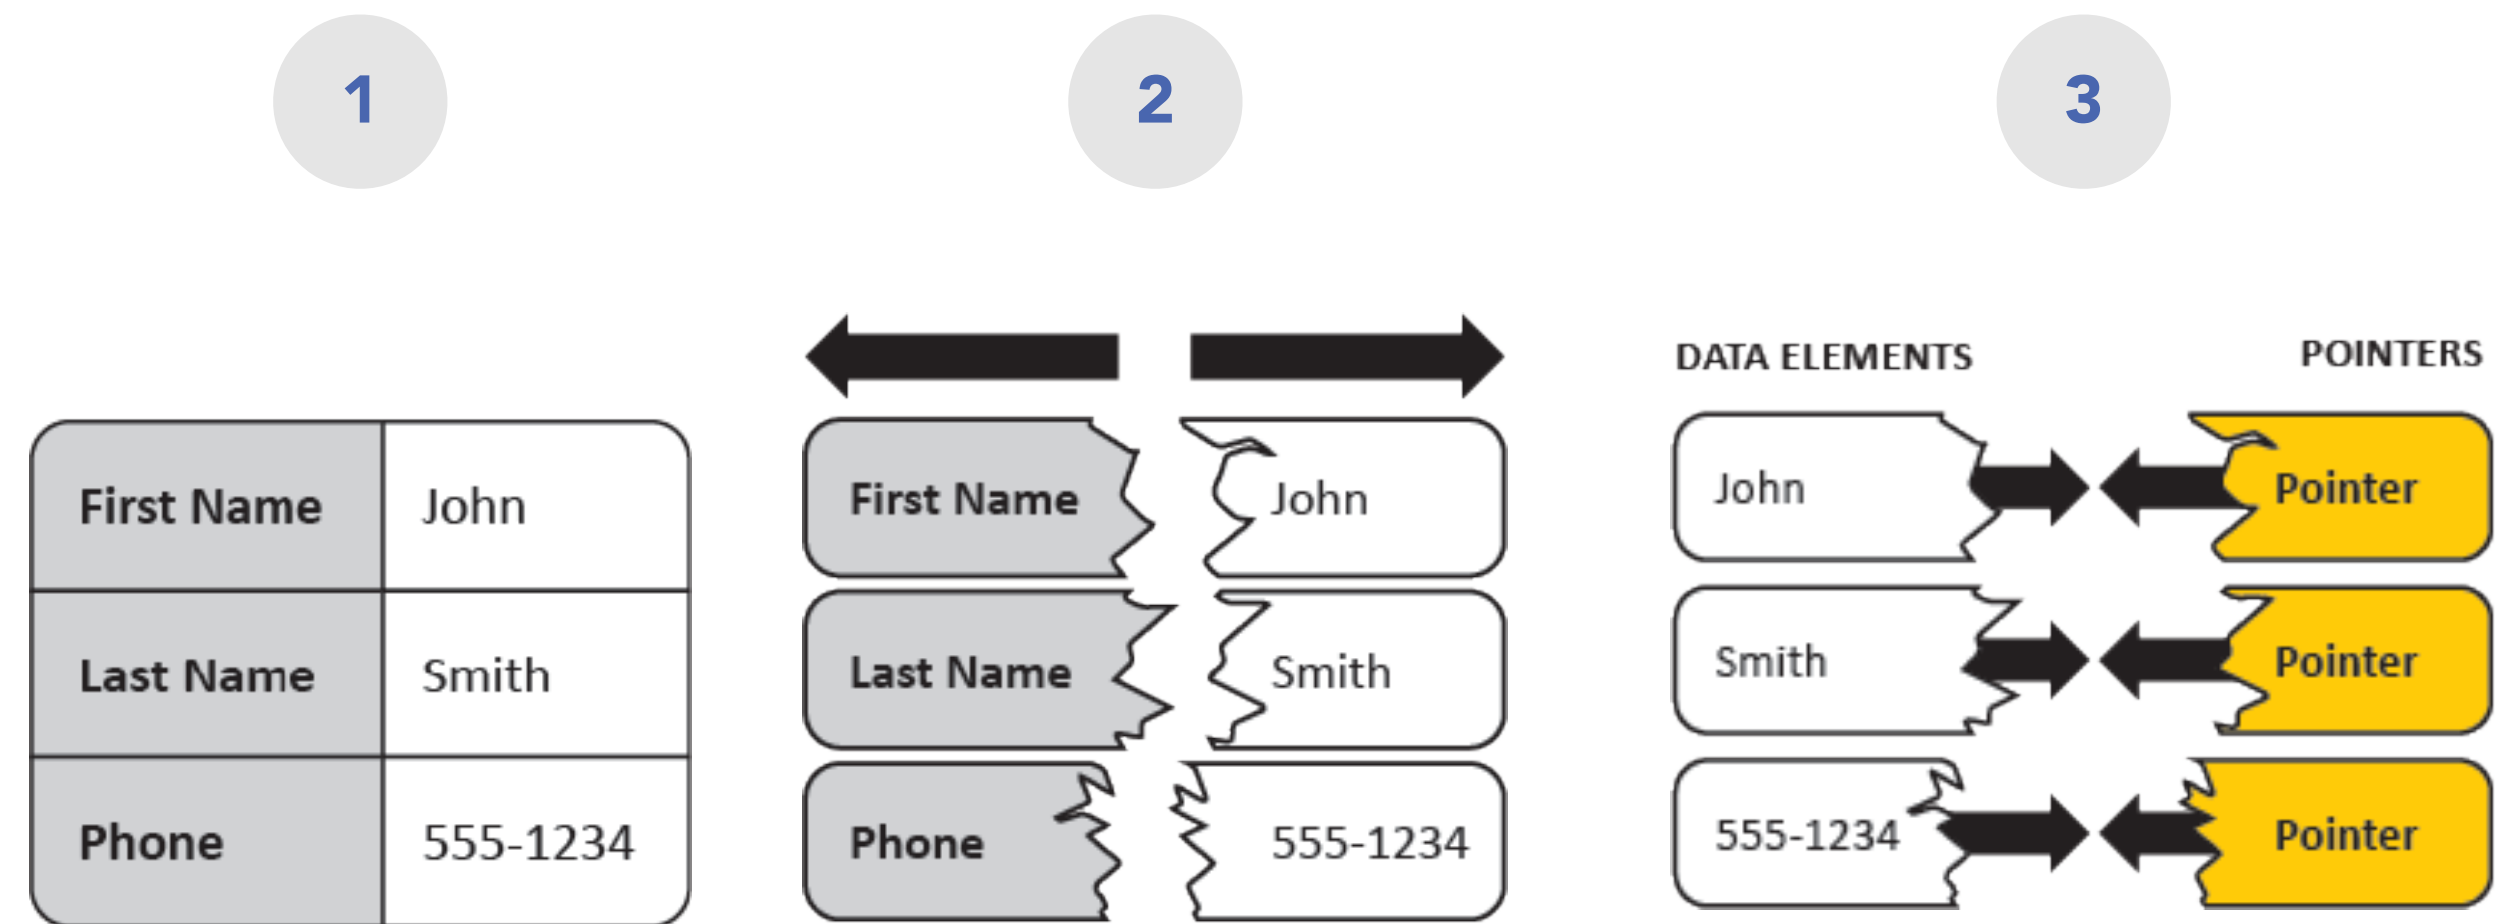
1

2

3

| First Name | John |
|---|---|
| Last Name | Smith |
| Phone | 555-1234 |

First Name
John
Last Name
Smith
Phone
555-1234

DATA ELEMENTS
POINTERS

John
Pointer
Smith
Pointer
555-1234
Pointer